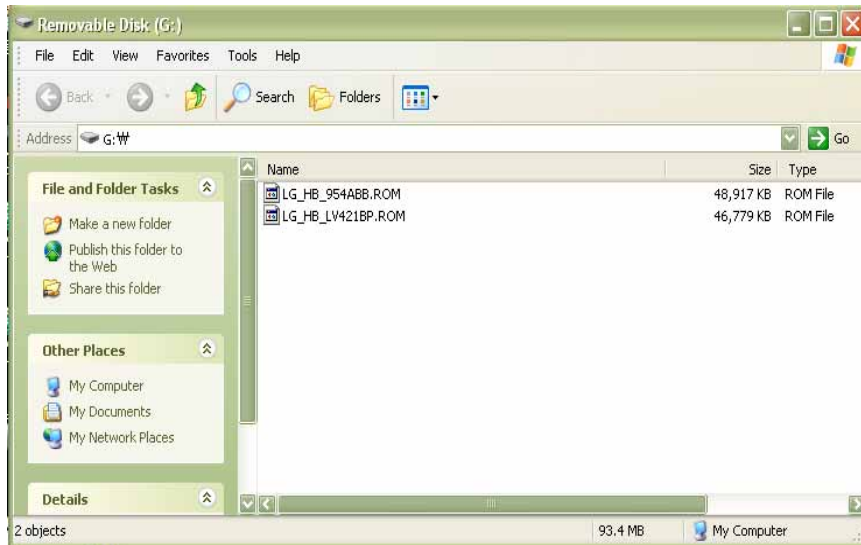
Removable Disk (G:)

File Edit View Favorites Tools Help

Back Search Folders

Address G:₩ Go

File and Folder Tasks

Make a new folder
Publish this folder to the Web
Share this folder

Other Places

My Computer
My Documents
My Network Places

Details

| Name | Size | Type |
|---|---|---|
| LG_HB_954ABB.ROM | 48,917 KB | ROM File |
| LG_HB_LV421BP.ROM | 46,779 KB | ROM File |

2 objects 93.4 MB My Computer